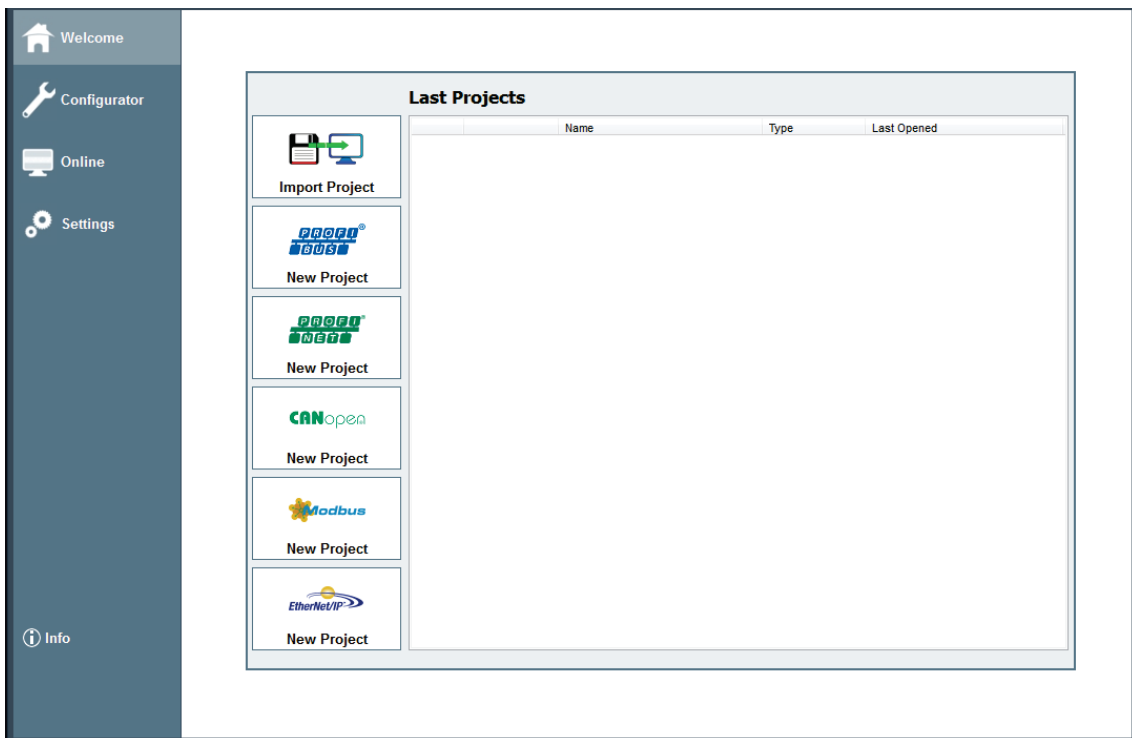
Welcome
Configurator
Online
Settings
Info

Last Projects

Import Project

PROFI BUS
New Project

PROFI NET
New Project

CANopen
New Project

Modbus
New Project

EtherNet/IP
New Project

| | Name | Type | Last Opened |
|---|---|---|---|